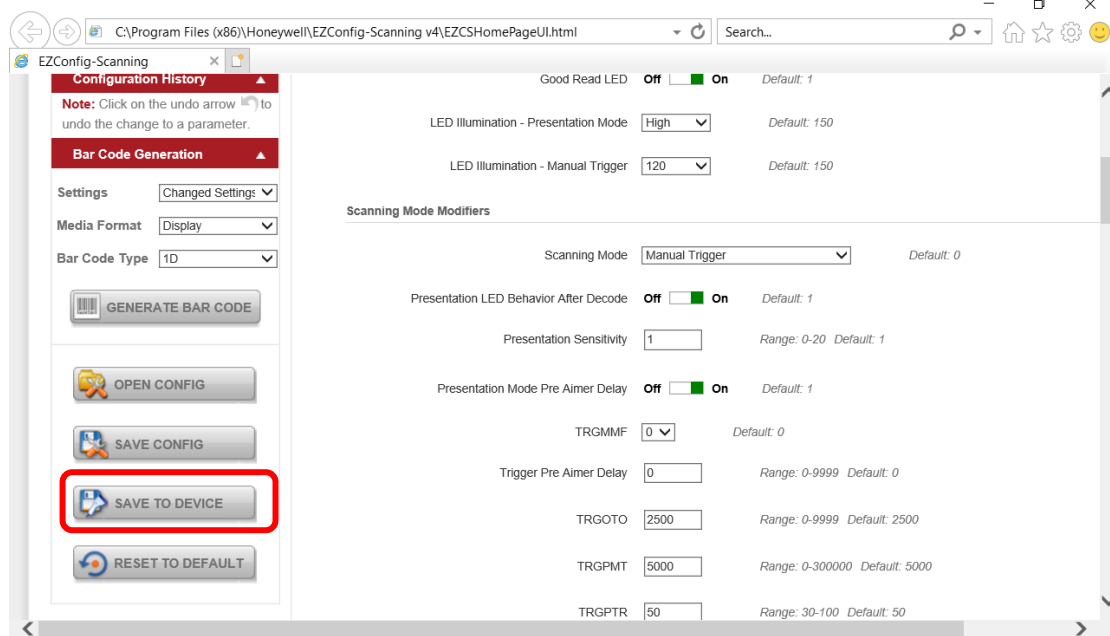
C:\Program Files (x86)\Honeywell\EZConfig-Scanning v4\EZCSHomePageUI.html

Search...

EZConfig-Scanning

Configuration History

Note: Click on the undo arrow to undo the change to a parameter.

Bar Code Generation

Settings Changed Settings

Media Format Display

Bar Code Type 1D

GENERATE BAR CODE

OPEN CONFIG

SAVE CONFIG

SAVE TO DEVICE

RESET TO DEFAULT

Good Read LED Off On Default: 1

LED Illumination - Presentation Mode High Default: 150

LED Illumination - Manual Trigger 120 Default: 150

Scanning Mode Modifiers

Scanning Mode Manual Trigger Default: 0

Presentation LED Behavior After Decode Off On Default: 1

Presentation Sensitivity 1 Range: 0-20 Default: 1

Presentation Mode Pre Aimer Delay Off On Default: 1

TRGMMF 0 Default: 0

Trigger Pre Aimer Delay 0 Range: 0-9999 Default: 0

TRGOTO 2500 Range: 0-9999 Default: 2500

TRGPMT 5000 Range: 0-300000 Default: 5000

TRGPTR 50 Range: 30-100 Default: 50